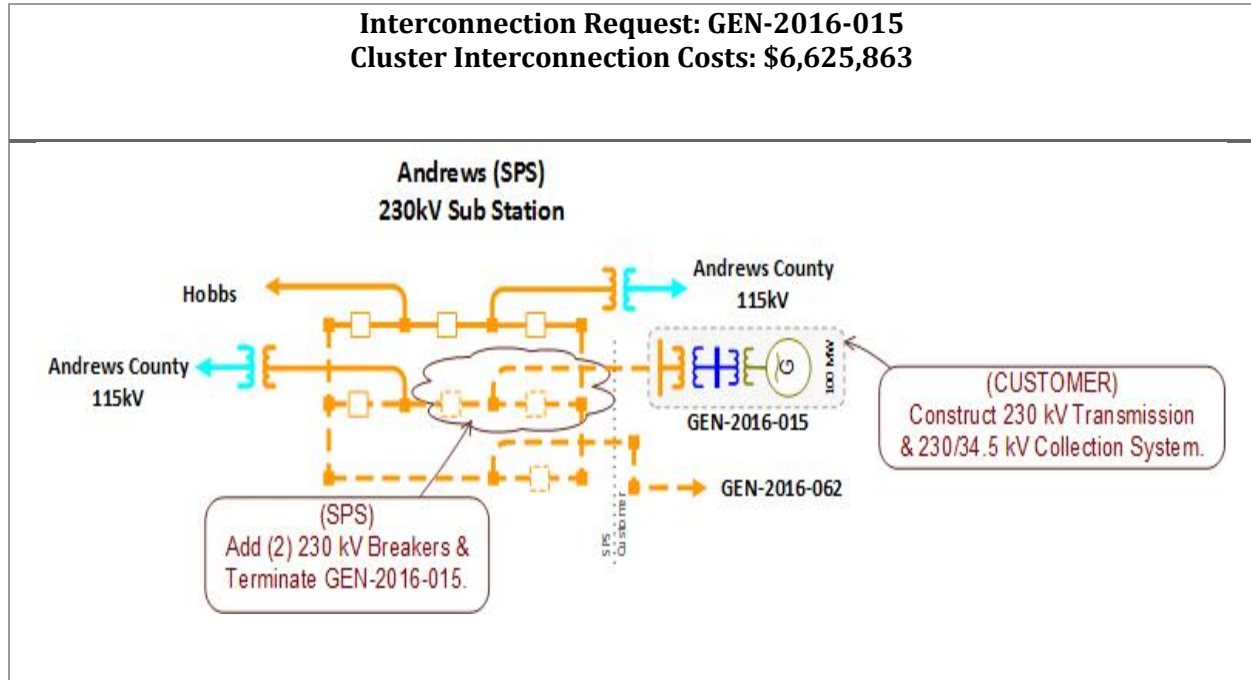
Interconnection Request: GEN-2016-015
Cluster Interconnection Costs: $6,625,863

Andrews (SPS)
230kV Sub Station

Hobbs

Andrews County
115kV

Andrews County
115kV

G

100 MW

GEN-2016-015

(CUSTOMER)
Construct 230 kV Transmission & 230/34.5 kV Collection System.

SPS
Customer

GEN-2016-062

(SPS)
Add (2) 230 kV Breakers & Terminate GEN-2016-015.